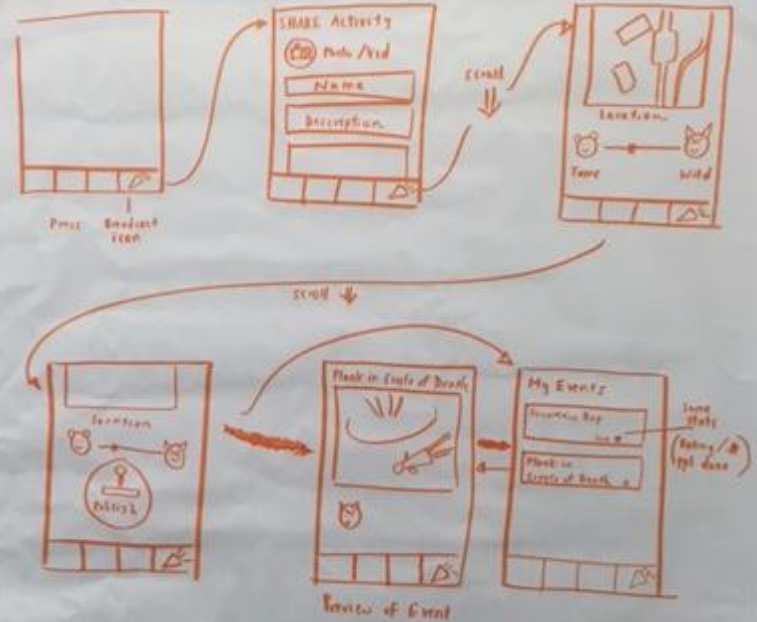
Press

Broadcast Icon

SHARE Activity

Photo/Vid

Name

Description

Scroll

Location

Tame

Wild

Scroll

Location

Publish

Plank in Circle of Death

Review of Event

My Events

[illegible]

Plank in Circle of Death

Some stats (Rating / # ppl done)